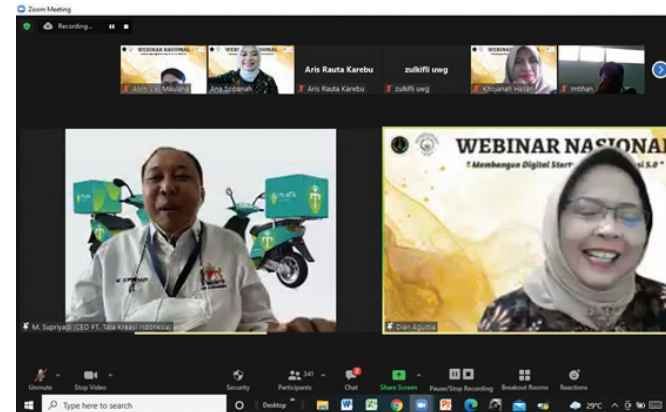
Zoom Meeting

Recording...

WEBINAR NASIONAL

WEBINAR

Alvin ... Maulana

Ana Sopanah

Aris Rauta Karebu

Aris Rauta Karebu

zulkifli uwg

zulkifli uwg

Khojanah Hasan

Imthan

WEBINAR NASIONAL

" Membangun Digital Start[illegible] 5.0 "

M. Supriyadi (CEO PT. Tata Kreasi Indonesia)

Dian Agustia

Unmute

Stop Video

Security

341

Participants

Chat

Share Screen

Pause/Stop Recording

Breakout Rooms

Reactions

Type here to search

Desktop

29°C